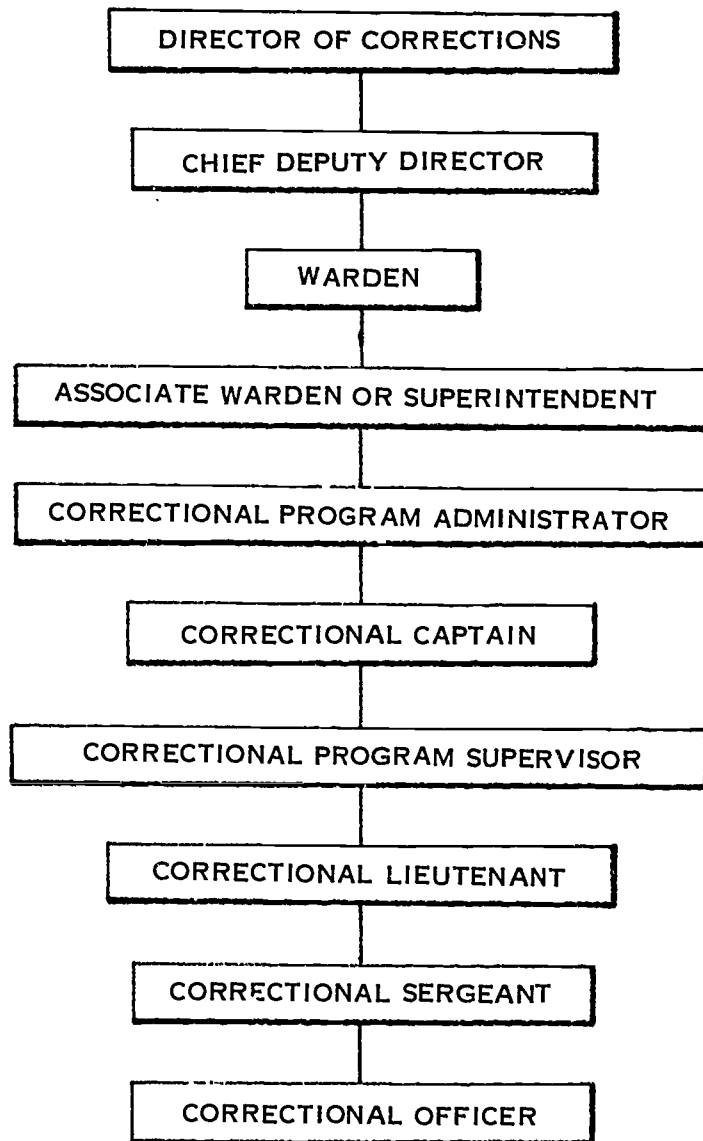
DIRECTOR OF CORRECTIONS

CHIEF DEPUTY DIRECTOR

WARDEN

ASSOCIATE WARDEN OR SUPERINTENDENT

CORRECTIONAL PROGRAM ADMINISTRATOR

CORRECTIONAL CAPTAIN

CORRECTIONAL PROGRAM SUPERVISOR

CORRECTIONAL LIEUTENANT

CORRECTIONAL SERGEANT

CORRECTIONAL OFFICER